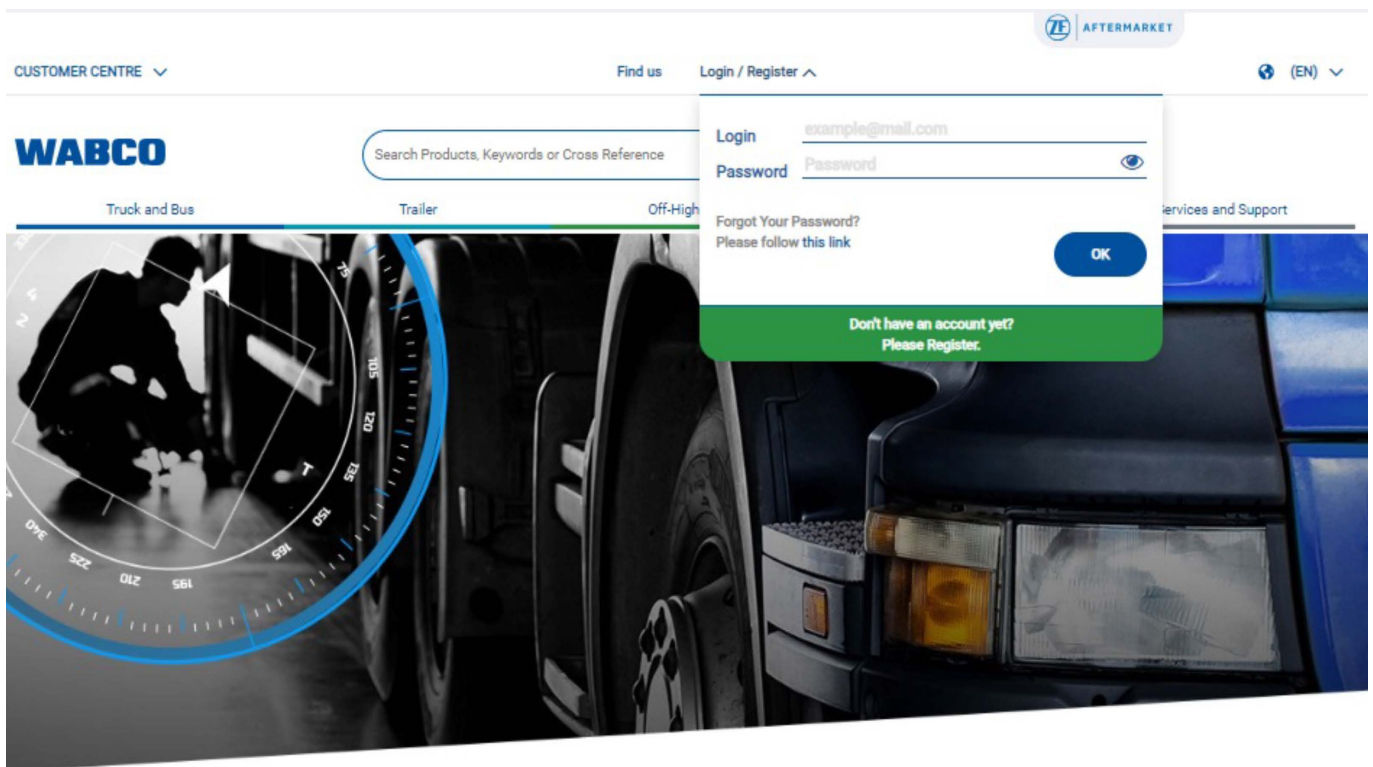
ZF AFTERMARKET

CUSTOMER CENTRE

Find us

Login / Register

(EN)

WABCO

Search Products, Keywords or Cross Reference

Login example@mail.com

Password Password

Truck and Bus

Trailer

Off-High

ervices and Support

Forgot Your Password?
Please follow this link

OK

Don't have an account yet?
Please Register.

75
105
120
135
150
165
195
210
225
240
T